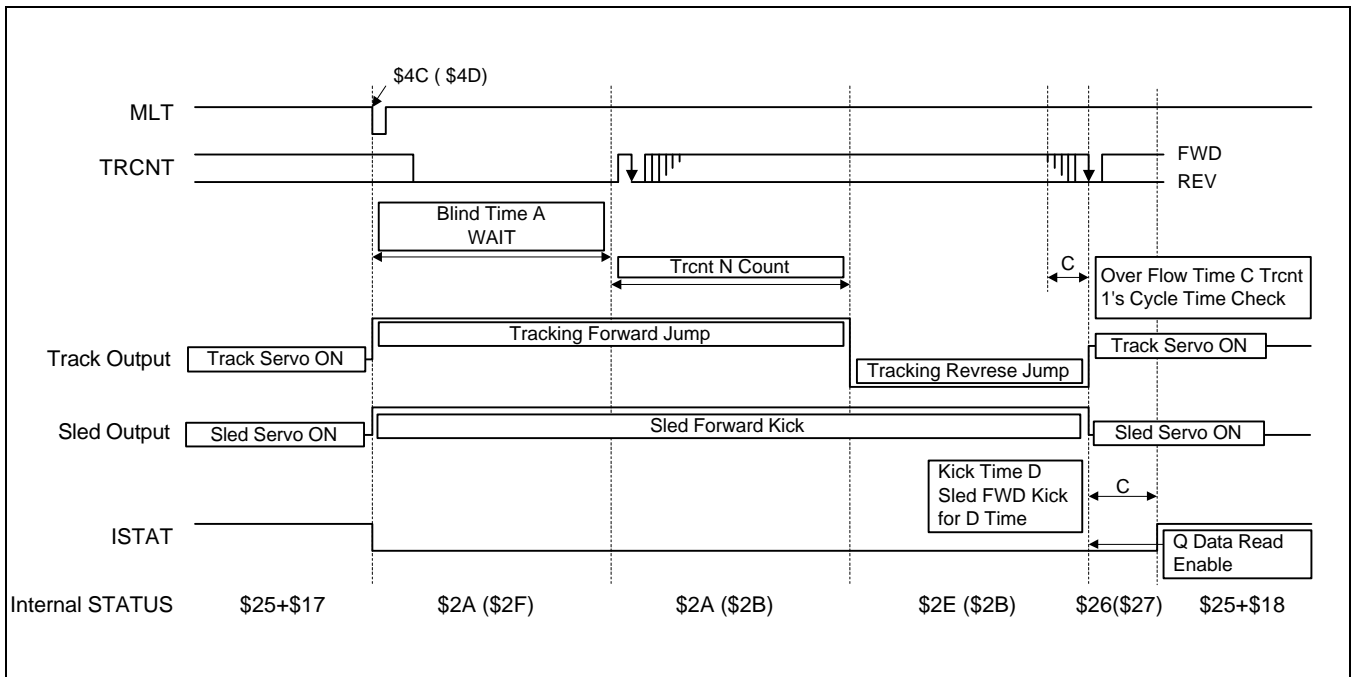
\$4C ( \$4D)

MLT

TRCNT

FWD

REV

Blind Time A WAIT

Trcnt N Count

C

Over Flow Time C Trcnt 1's Cycle Time Check

Track Output

Track Servo ON

Tracking Forward Jump

Tracking Revrese Jump

Track Servo ON

Sled Output

Sled Servo ON

Sled Forward Kick

Sled Servo ON

Kick Time D Sled FWD Kick for D Time

C

ISTAT

Q Data Read Enable

Internal STATUS

\$25+\$17

\$2A (\$2F)

\$2A (\$2B)

\$2E (\$2B)

\$26(\$27)

\$25+\$18